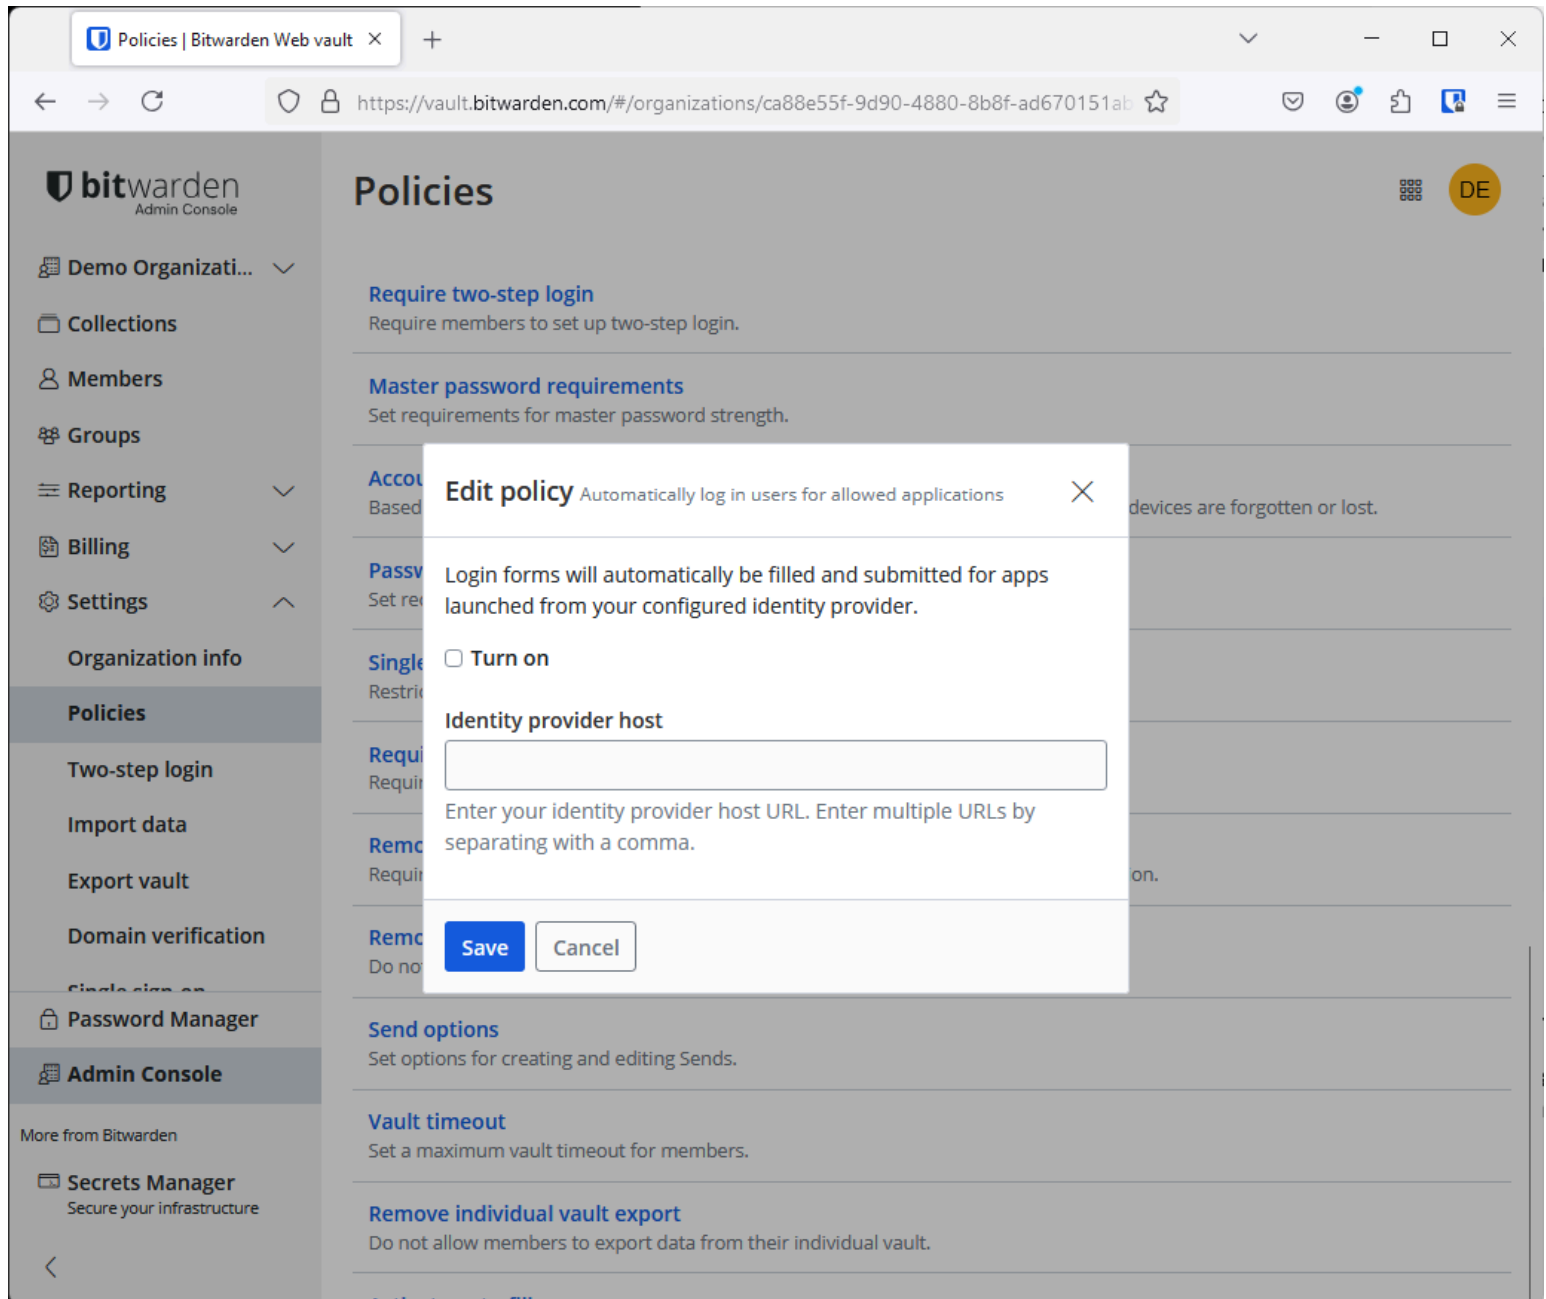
Policies | Bitwarden Web vault

https://vault.bitwarden.com/#/organizations/ca88e55f-9d90-4880-8b8f-ad670151ab

bitwarden
Admin Console

Demo Organizati...
Collections
Members
Groups
Reporting
Billing
Settings
Organization info
Policies
Two-step login
Import data
Export vault
Domain verification
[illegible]
Password Manager
Admin Console

More from Bitwarden
Secrets Manager
Secure your infrastructure

Policies

DE

Require two-step login
Require members to set up two-step login.

Master password requirements
Set requirements for master password strength.

Accou
Based
devices are forgotten or lost.

Passw
Set re

Single
Restri

Requi
Requi

Remo
Requi
on.

Remo
Do no

Send options
Set options for creating and editing Sends.

Vault timeout
Set a maximum vault timeout for members.

Remove individual vault export
Do not allow members to export data from their individual vault.

Edit policy Automatically log in users for allowed applications

Login forms will automatically be filled and submitted for apps launched from your configured identity provider.

Turn on

Identity provider host

Enter your identity provider host URL. Enter multiple URLs by separating with a comma.

Save
Cancel